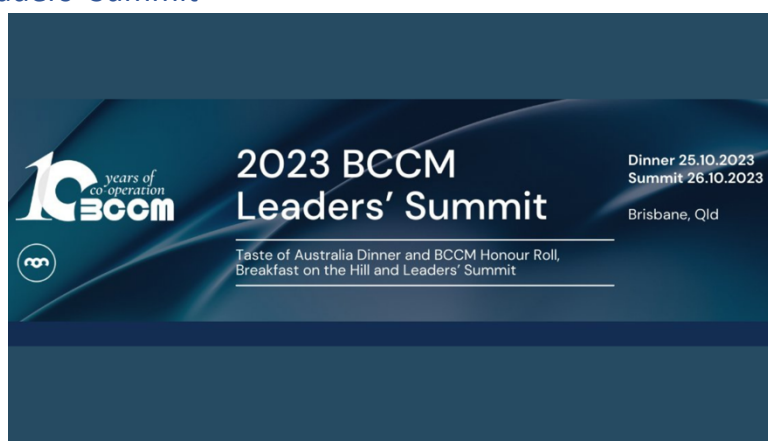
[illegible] Summit

10 years of co-operation BCCM

2023 BCCM Leaders' Summit

Taste of Australia Dinner and BCCM Honour Roll, Breakfast on the Hill and Leaders' Summit

Dinner 25.10.2023
Summit 26.10.2023

Brisbane, Qld